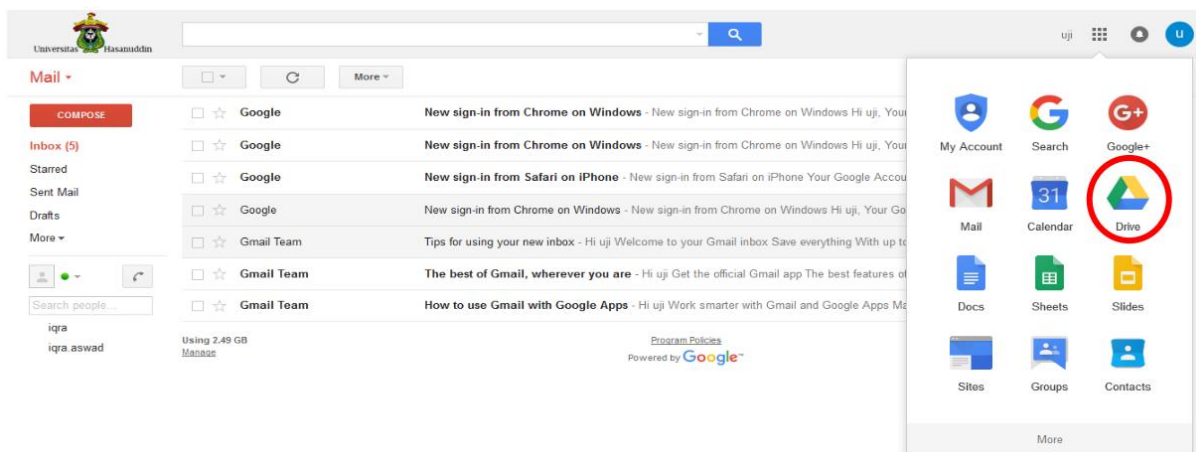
Universitas Hasanuddin

uji

U

Mail ▾

More ▾

COMPOSE

Inbox (5)
Starred
Sent Mail
Drafts
More ▾

Search people...
iqra
iqra.aswad

Google New sign-in from Chrome on Windows - New sign-in from Chrome on Windows Hi uji, Your
Google New sign-in from Chrome on Windows - New sign-in from Chrome on Windows Hi uji, Your
Google New sign-in from Safari on iPhone - New sign-in from Safari on iPhone Your Google Accou
Google New sign-in from Chrome on Windows - New sign-in from Chrome on Windows Hi uji, Your Go
Gmail Team Tips for using your new inbox - Hi uji Welcome to your Gmail inbox Save everything With up to
Gmail Team The best of Gmail, wherever you are - Hi uji Get the official Gmail app The best features of
Gmail Team How to use Gmail with Google Apps - Hi uji Work smarter with Gmail and Google Apps Ma

Using 2.49 GB
Manage

Program Policies
Powered by Google™

My Account
Search
Google+
Mail
31
Calendar
Drive
Docs
Sheets
Slides
Sites
Groups
Contacts

More